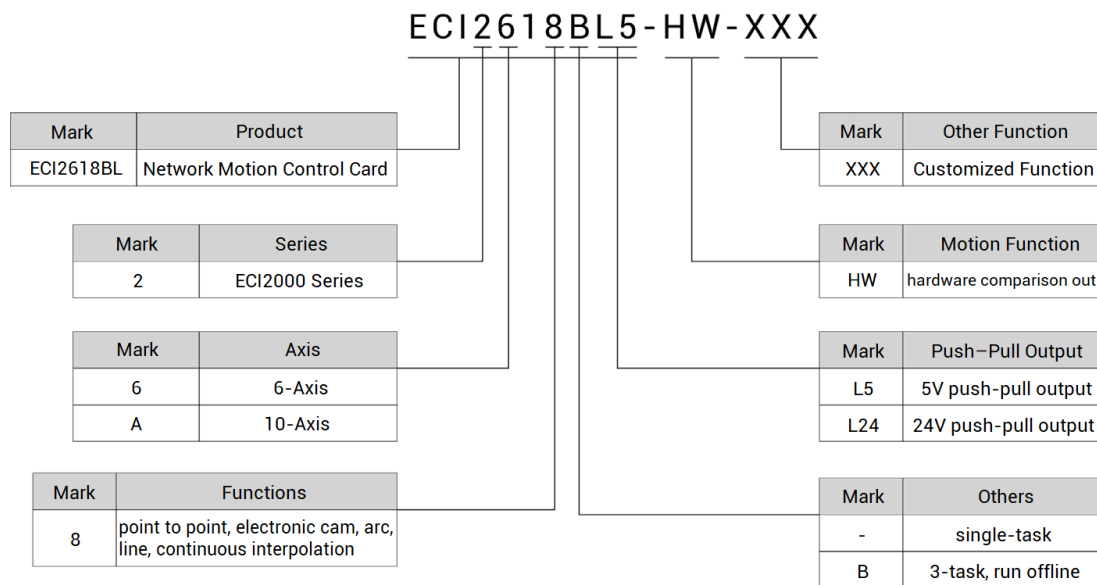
ECI2618BL5-HW-XXX

| Mark | Product |
|---|---|
| ECI2618BL | Network Motion Control Card |

| Mark | Series |
|---|---|
| 2 | ECI2000 Series |

| Mark | Axis |
|---|---|
| 6 | 6-Axis |
| A | 10-Axis |

| Mark | Functions |
|---|---|
| 8 | point to point, electronic cam, arc, line, continuous interpolation |

| Mark | Other Function |
|---|---|
| XXX | Customized Function |

| Mark | Motion Function |
|---|---|
| HW | hardware comparison out |

| Mark | Push–Pull Output |
|---|---|
| L5 | 5V push-pull output |
| L24 | 24V push-pull output |

| Mark | Others |
|---|---|
| - | single-task |
| B | 3-task, run offline |